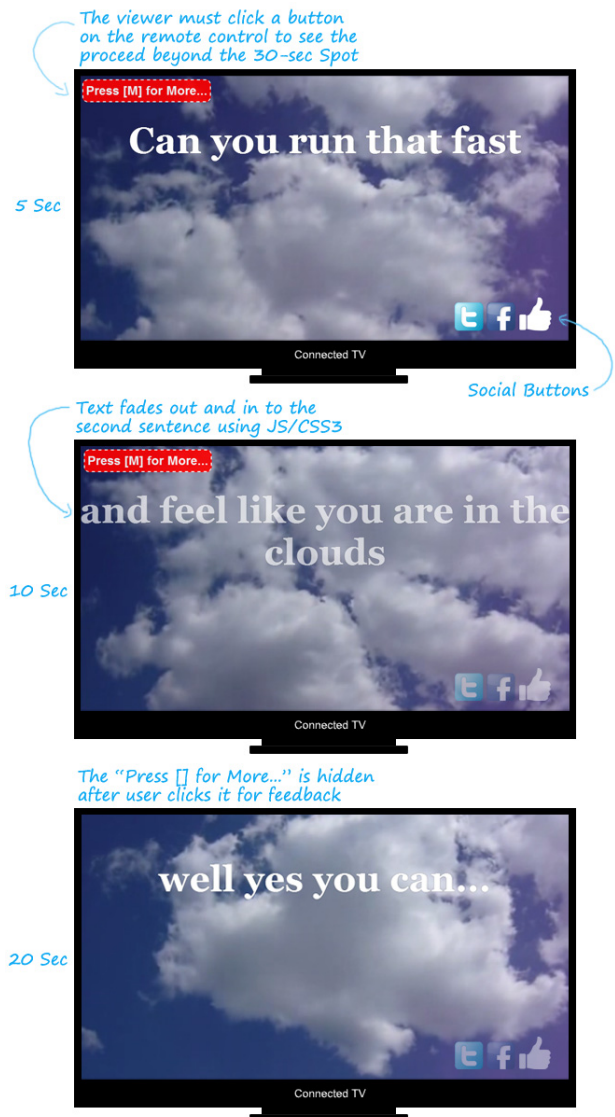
The viewer must click a button on the remote control to see the proceed beyond the 30-sec Spot

Press [M] for More...

Can you run that fast

5 Sec

Connected TV

Social Buttons

Text fades out and in to the second sentence using JS/CSS3

Press [M] for More...

and feel like you are in the clouds

10 Sec

Connected TV

The "Press [] for More..." is hidden after user clicks it for feedback

well yes you can...

20 Sec

Connected TV